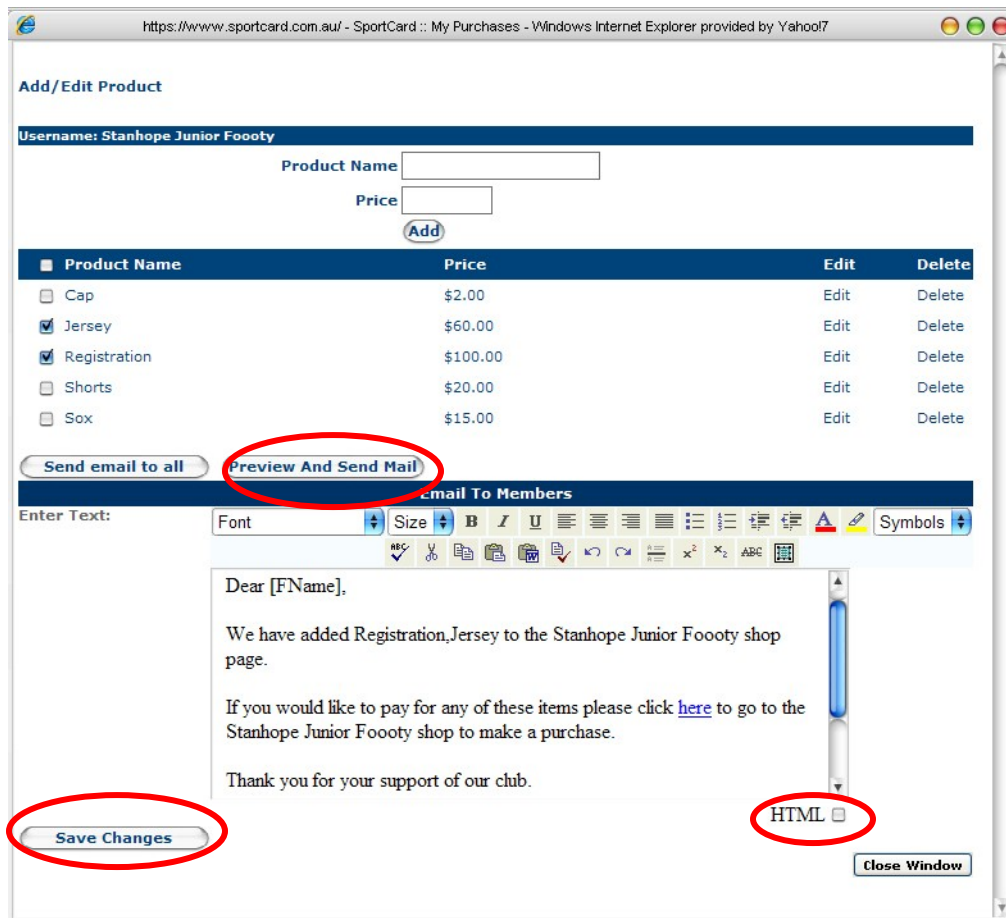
https://www.sportcard.com.au/ - SportCard :: My Purchases - Windows Internet Explorer provided by Yahoo!7

Add/Edit Product

Username: Stanhope Junior Foooty

Product Name

Price

Add

| | Product Name | Price | Edit | Delete |
|---|---|---|---|---|
| | Cap | \$2.00 | Edit | Delete |
| ☑ | Jersey | \$60.00 | Edit | Delete |
| ☑ | Registration | \$100.00 | Edit | Delete |
| | Shorts | \$20.00 | Edit | Delete |
| | Sox | \$15.00 | Edit | Delete |

Send email to all Preview And Send Mail

Email To Members

Enter Text:

Font Size B I U Symbols

Dear [FName],

We have added Registration,Jersey to the Stanhope Junior Foooty shop page.

If you would like to pay for any of these items please click here to go to the Stanhope Junior Foooty shop to make a purchase.

Thank you for your support of our club.

HTML

Save Changes

Close Window